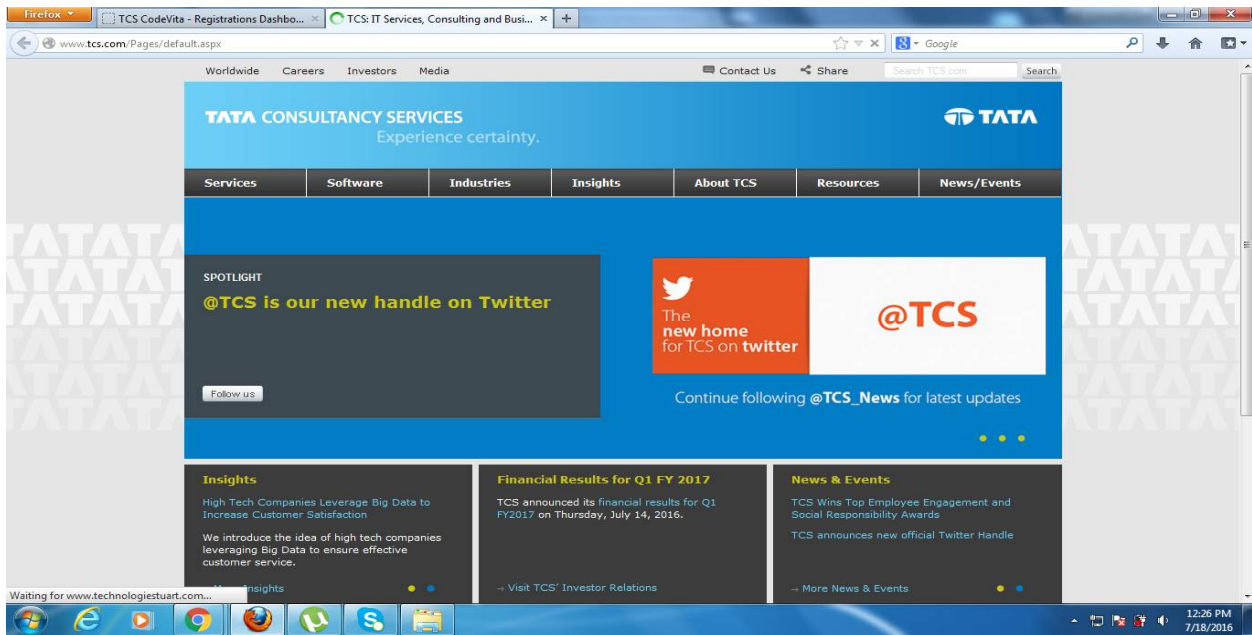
Firefox

TCS CodeVita - Registrations Dashbo... ×

TCS: IT Services, Consulting and Busi... ×

+

www.tcs.com/Pages/default.aspx

Google

Worldwide Careers Investors Media

Contact Us Share Search TCS.com Search

TATA CONSULTANCY SERVICES
Experience certainty.

TATA

Services | Software | Industries | Insights | About TCS | Resources | News/Events

SPOTLIGHT
@TCS is our new handle on Twitter

Follow us

The new home for TCS on twitter

@TCS

Continue following @TCS_News for latest updates

Insights
High Tech Companies Leverage Big Data to Increase Customer Satisfaction

We introduce the idea of high tech companies leveraging Big Data to ensure effective customer service.

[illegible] Insights

Financial Results for Q1 FY 2017
TCS announced its financial results for Q1 FY2017 on Thursday, July 14, 2016.

→ Visit TCS' Investor Relations

News & Events
TCS Wins Top Employee Engagement and Social Responsibility Awards

TCS announces new official Twitter Handle

→ More News & Events

Waiting for www.technologiestuart.com...

12:26 PM
7/18/2016